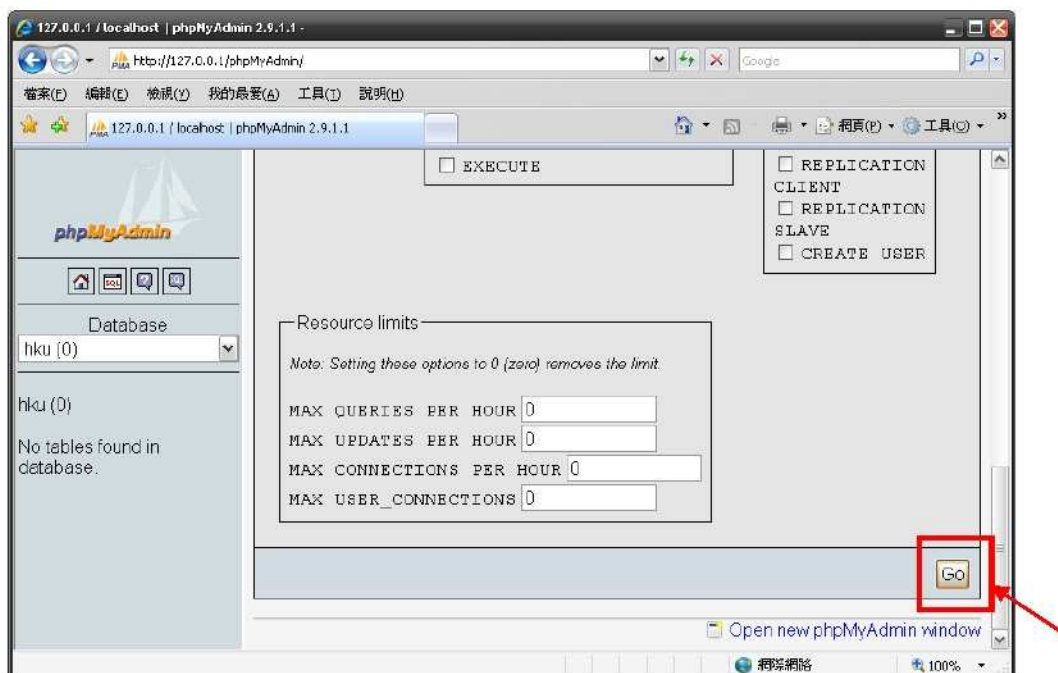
127.0.0.1 / localhost | phpMyAdmin 2.9.1.1 -

http://127.0.0.1/phpMyAdmin/

Google

檔案(F) 編輯(E) 檢視(V) 我的最愛(A) 工具(T) 說明(H)

127.0.0.1 / localhost | phpMyAdmin 2.9.1.1

網頁(P) 工具(O)

phpMyAdmin

Database
hku (0)

hku (0)

No tables found in database.

EXECUTE

REPLICATION CLIENT
REPLICATION SLAVE
CREATE USER

Resource limits

Note: Setting these options to 0 (zero) removes the limit.

MAX QUERIES PER HOUR 0
MAX UPDATES PER HOUR 0
MAX CONNECTIONS PER HOUR 0
MAX USER_CONNECTIONS 0

Go

Open new phpMyAdmin window

網際網路

100%